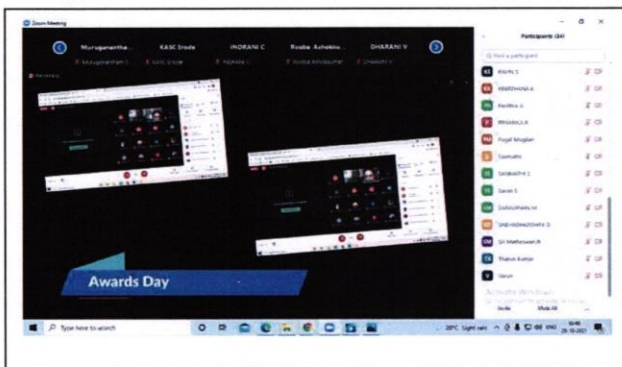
Zoom Meeting

Muruganantha...
KASC Erode
INDRANI C
Rooba Ashokku...
DHARANI V

Participants (34)

Find a participant

Kavin S
KEERTHANA K
Pavithra A
PRIYANKA R
Payal Mughan
Saimatha
Sandhiya S
Saran S
Sathishkumar
SNEHA
Sri Matheswari R
Tharun Kumar
Varun

Awards Day

Activate Windows

Invite
Mute All

Type here to search

29°C Light rain